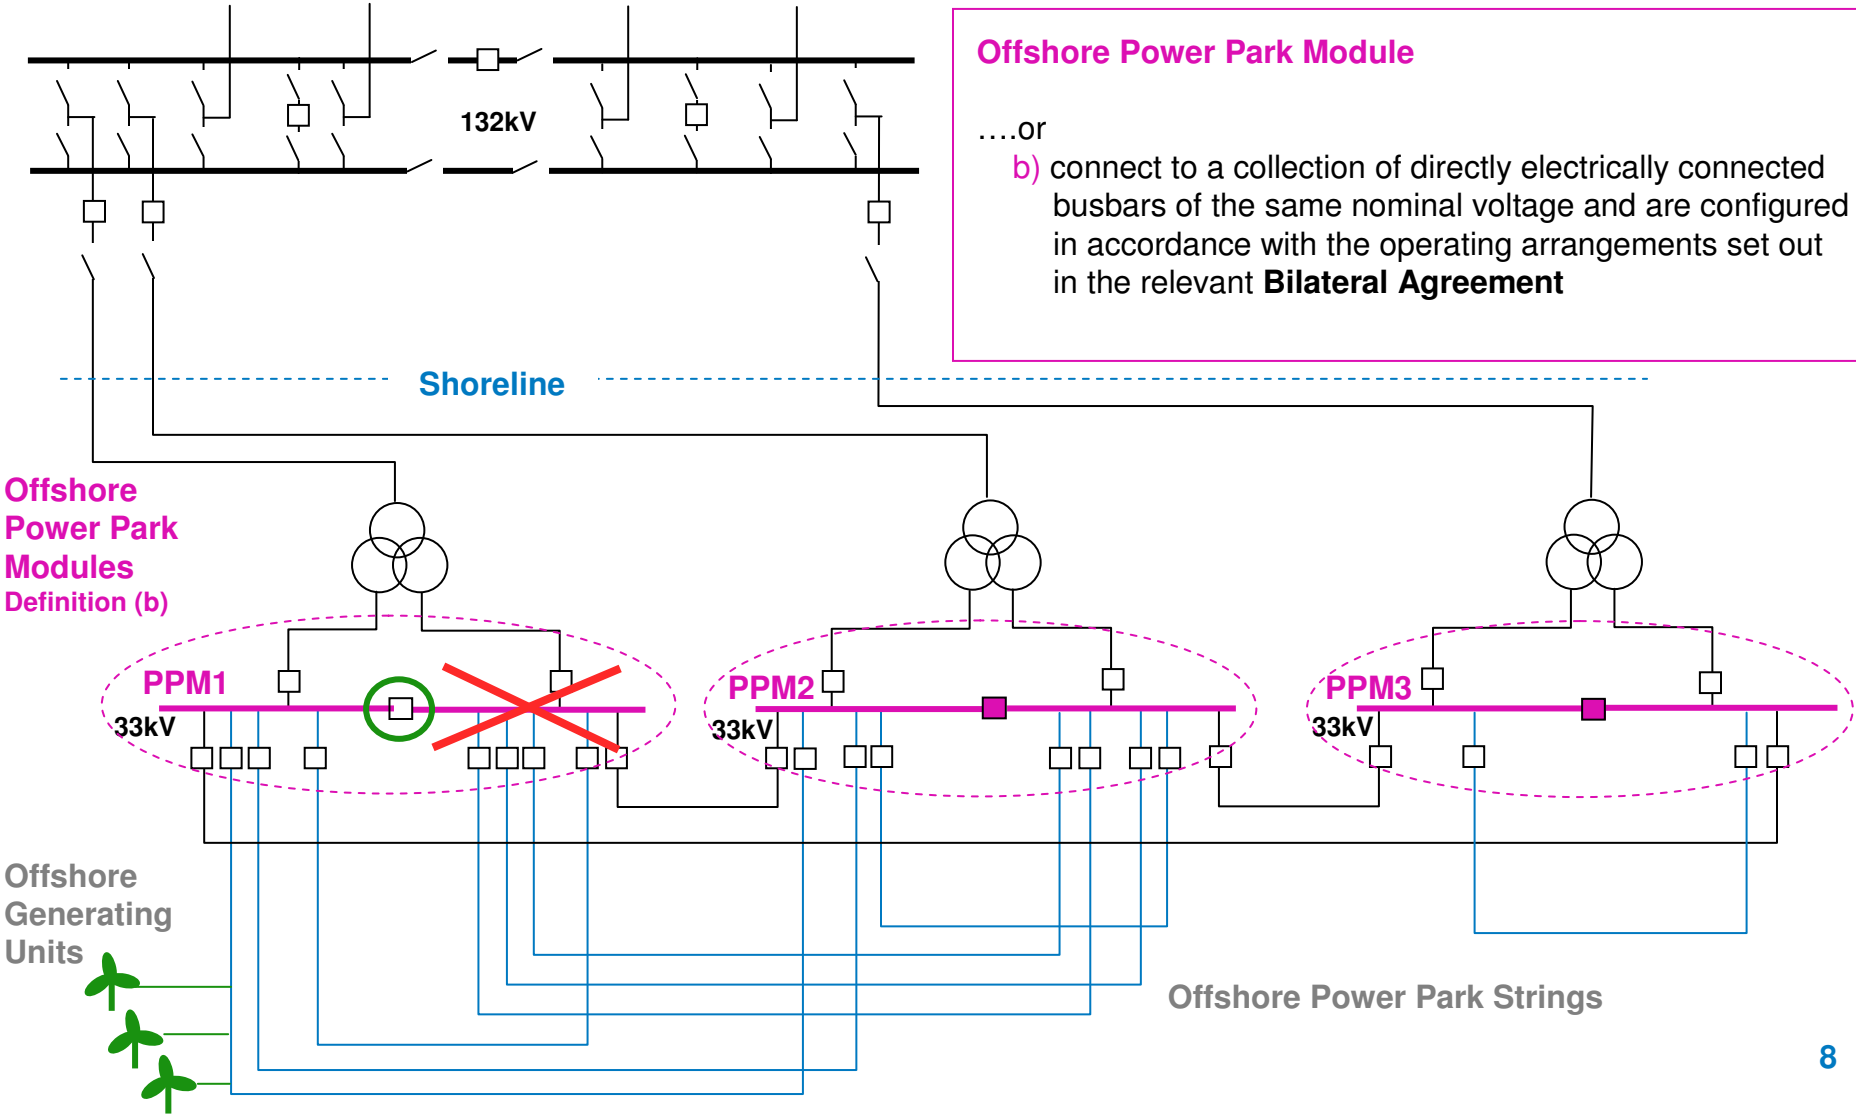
132kV

Offshore Power Park Module

….or

b) connect to a collection of directly electrically connected busbars of the same nominal voltage and are configured in accordance with the operating arrangements set out in the relevant **Bilateral Agreement**

Shoreline

Offshore Power Park Modules
Definition (b)

PPM1
33kV

PPM2
33kV

PPM3
33kV

Offshore Generating Units

Offshore Power Park Strings

8